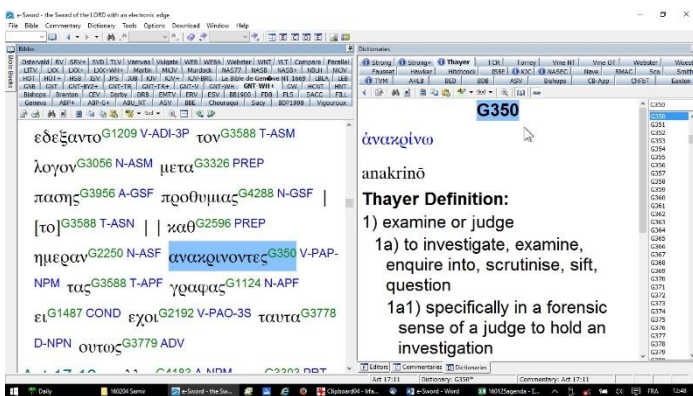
e-Sword - the Sword of the LORD with an electronic edge

File Bible Commentary Dictionary Tools Options Download Window Help

Bibles

Darbyold RV SRV+ SVD TLV Vamvas Vulgate WEB WEBA Webster WNT YLT Complete Parallel LITV LXX LXX+ LXX-WH+ Martin MKJV Murdock NA27 NASB NASB+ NBJH NCV HOT HOT+ HSB ISV JPS JUB KJV KJV+ KJV-BRG La Bible de Genève NT 1669 LBLA LEB GNB GNT GNT-BYZ+ GNT-TR GNT-TR+ GNT-V GNT-WH GNT WH+ GW HCNT HNT Bishops Brenton CEV Darby DRB DMTV ERV ESV EU BB1900 FDB FLS SACC FILL Geneva ABP+ ABP-G+ ABU_NT ASV BBE Chouraqui Sacy BDF1998 Vigouroux

εδεξαντο$^{G1209}$ V-ADI-3P τον$^{G3588}$ T-ASM

λογον$^{G3056}$ N-ASM μετα$^{G3326}$ PREP

πασης$^{G3956}$ A-GSF προθυμιας$^{G4288}$ N-GSF |

[το]$^{G3588}$ T-ASN | | καθ$^{G2596}$ PREP

ημεραν$^{G2250}$ N-ASF ανακρινοντες$^{G350}$ V-PAP-NPM τας$^{G3588}$ T-APF γραφας$^{G1124}$ N-APF

ει$^{G1487}$ COND εχοι$^{G2192}$ V-PAO-3S ταυτα$^{G3778}$ D-NPN ουτως$^{G3779}$ ADV

Dictionaries

Strong Strong+ Thayer TCR Torrey Vine NT Vine OT Webster Wuest Fausset Hawker Hitchcock ISBE KJC NASEC Nave RMAC Sco Smith TYM AHLB BED BDB ASV Bishops CB-App CHEST Easton

G350

ἀνακρίνω

anakrinō

Thayer Definition:

1) examine or judge

1a) to investigate, examine, enquire into, scrutinise, sift, question

1a1) specifically in a forensic sense of a judge to hold an investigation

G350 G351 G352 G353 G354 G355 G356 G357 G358 G359 G360 G361 G362 G363 G364 G365 G366 G367 G368 G369 G370 G371 G372 G373 G374 G375 G376 G377 G378 G379

Editor Commentaries Dictionaries

Act 17:11 Dictionary: G350* Commentary: Act 17:11

Daily 160204 Samir e-Sword - the Sw... Clipboard(4) - Info... e-Sword - Word 160125agenda - E... FRA 12:48